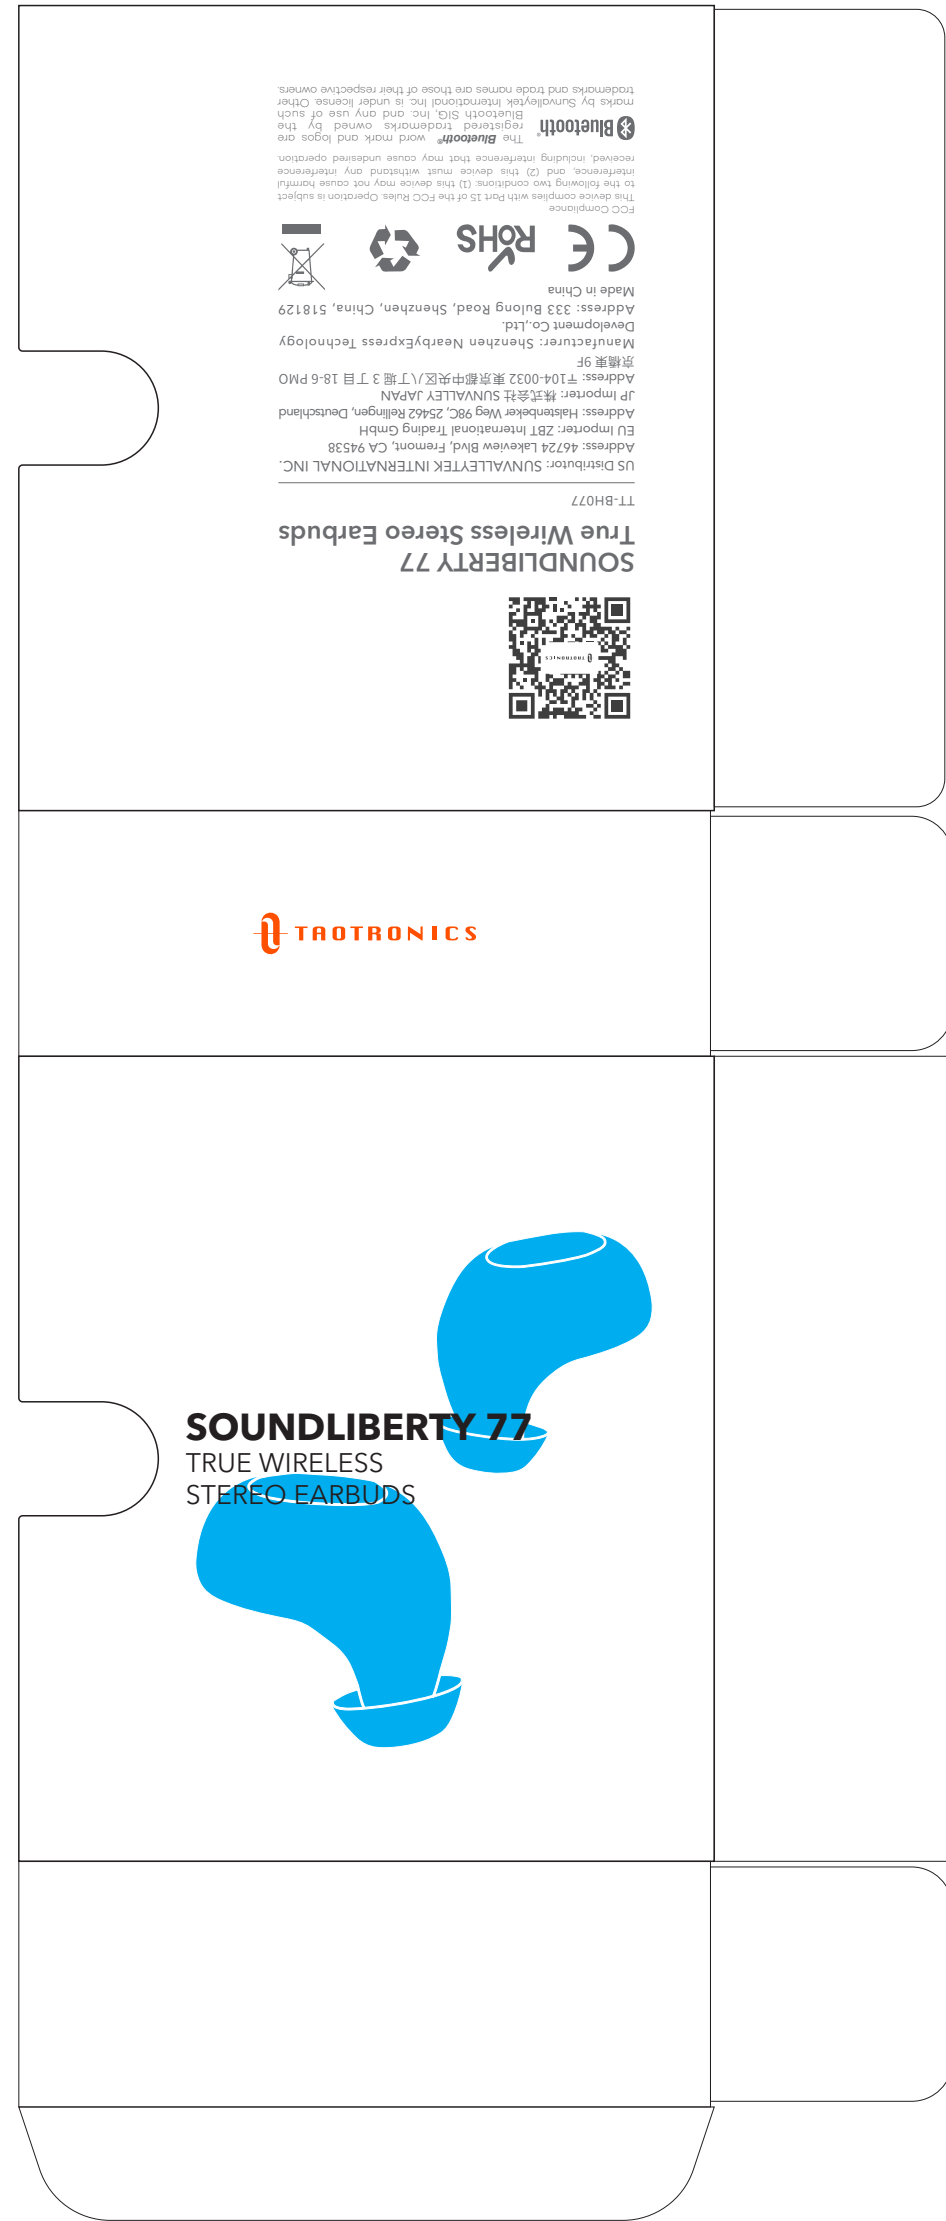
SOUNDLIBERTY 77
True Wireless Stereo Earbuds

TT-BH077

US Distributor: SUNVALLEYTEK INTERNATIONAL INC.
Address: 46724 Lakeview Blvd, Fremont, CA 94538
EU Importer: ZBT International Trading GmbH
Address: Halstenbeker Weg 98C, 25462 Rellingen, Deutschland
JP Importer: 株式会社 SUNVALLEY JAPAN
Address: 〒104-0032 東京都中央区八丁堀 3 丁目 18-6 PMO 京橋東 9F
Manufacturer: Shenzhen NearbyExpress Technology Development Co.,Ltd.
Address: 333 Bulong Road, Shenzhen, China, 518129
Made in China

RoHS

FCC Compliance
This device complies with Part 15 of the FCC Rules. Operation is subject to the following two conditions: (1) this device may not cause harmful interference, and (2) this device must withstand any interference received, including interference that may cause undesired operation.

Bluetooth The Bluetooth® word mark and logos are registered trademarks owned by the Bluetooth SIG, Inc. and any use of such marks by Sunvalleytek International Inc. is under license. Other trademarks and trade names are those of their respective owners.

TAOTRONICS

TAOTRONICS

SOUNDLIBERTY 77
TRUE WIRELESS
STEREO EARBUDS